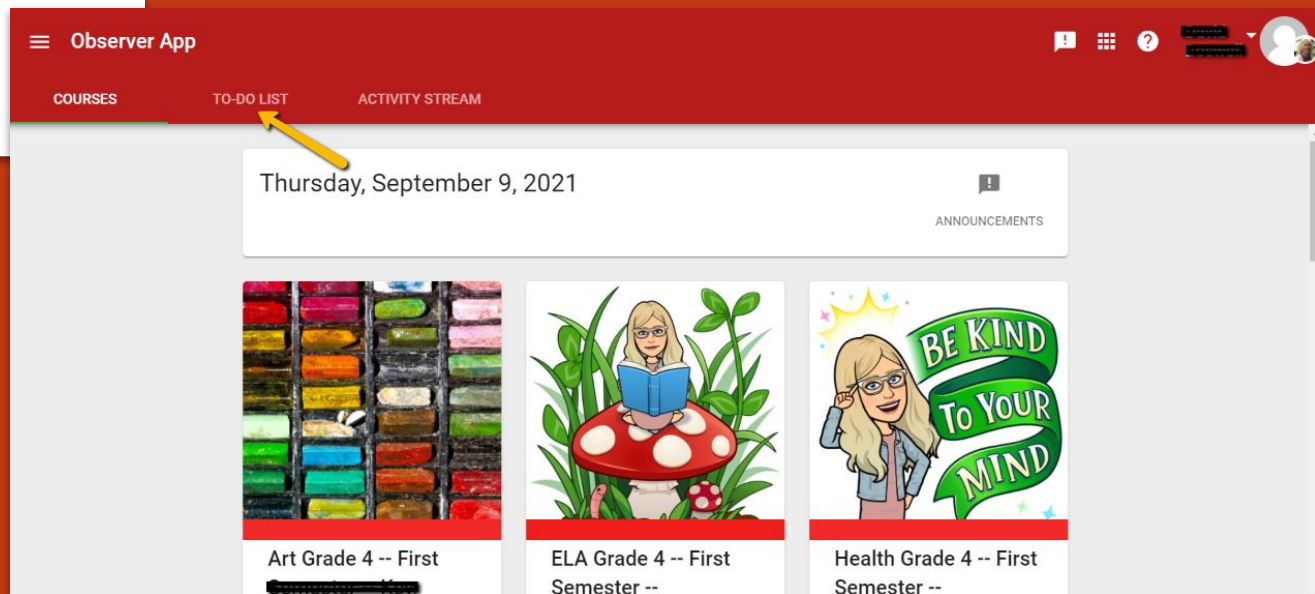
Observer App

COURSES
TO-DO LIST
ACTIVITY STREAM

Thursday, September 9, 2021

ANNOUNCEMENTS

BE KIND To YOUR MIND

Art Grade 4 -- First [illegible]

ELA Grade 4 -- First Semester --

Health Grade 4 -- First Semester --